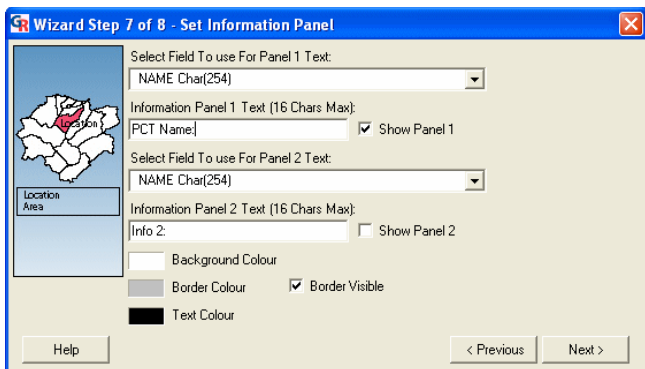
GR Wizard Step 7 of 8 - Set Information Panel

Location

Location
Area

Select Field To use For Panel 1 Text:
NAME Char(254)

Information Panel 1 Text (16 Chars Max):
PCT Name:
Show Panel 1

Select Field To use For Panel 2 Text:
NAME Char(254)

Information Panel 2 Text (16 Chars Max):
Info 2:
Show Panel 2

Background Colour
Border Colour
Border Visible
Text Colour

Help
< Previous
Next >